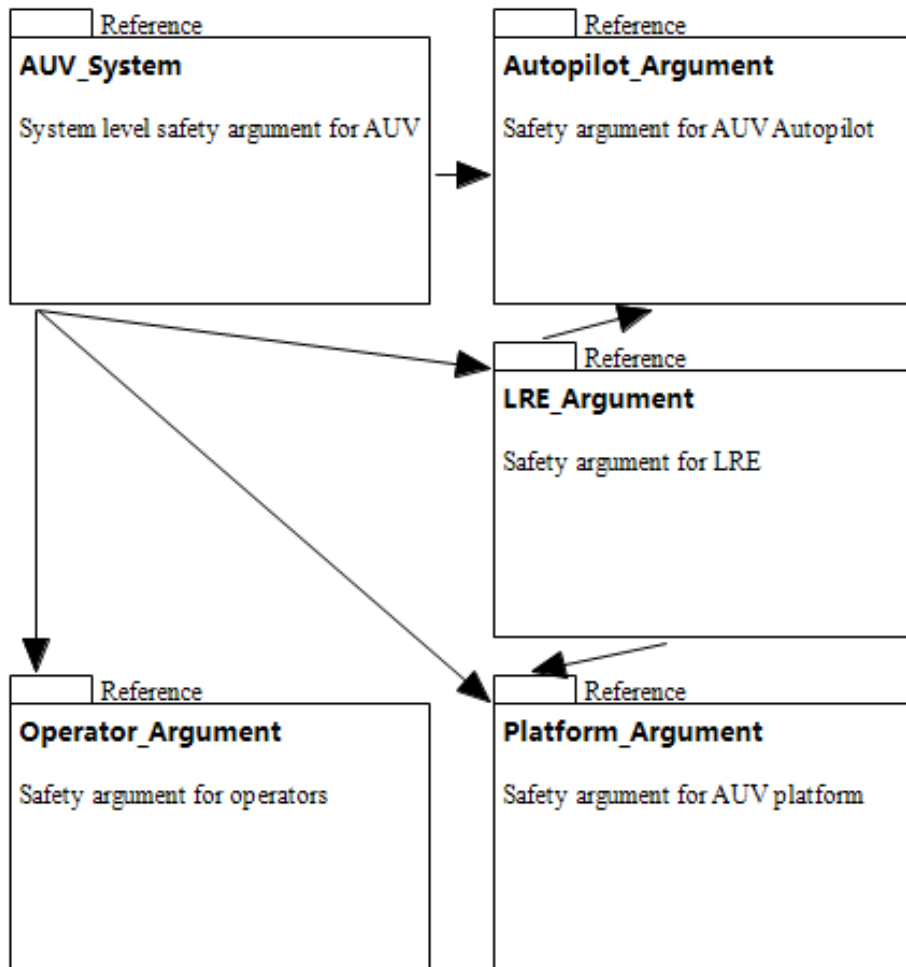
Reference
AUV_System
System level safety argument for AUV

Reference
Autopilot_Argument
Safety argument for AUV Autopilot

Reference
LRE_Argument
Safety argument for LRE

Reference
Operator_Argument
Safety argument for operators

Reference
Platform_Argument
Safety argument for AUV platform